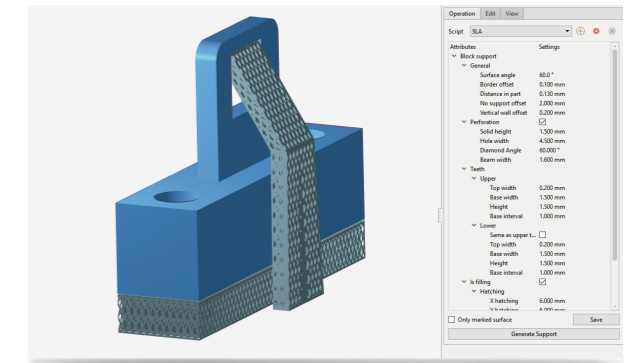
Operation Edit View

Script SLA

| Attributes | Settings |
|---|---|
| Block support | |
| General | |
| Surface angle | 60.0 ° |
| Border offset | 0.100 mm |
| Distance in part | 0.130 mm |
| No support offset | 2.000 mm |
| Vertical wall offset | 0.200 mm |
| Perforation | ☑ |
| Solid height | 1.500 mm |
| Hole width | 4.500 mm |
| Diamond Angle | 60.000 ° |
| Beam width | 1.600 mm |
| Teeth | |
| Upper | |
| Top width | 0.200 mm |
| Base width | 1.500 mm |
| Height | 1.500 mm |
| Base interval | 1.000 mm |
| Lower | |
| Same as upper t... | ☐ |
| Top width | 0.200 mm |
| Base width | 1.500 mm |
| Height | 1.500 mm |
| Base interval | 1.000 mm |
| Is filling | ☑ |
| Hatching | |
| X hatching | 6.000 mm |
| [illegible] | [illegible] |

☐ Only marked surface

Save

Generate Support